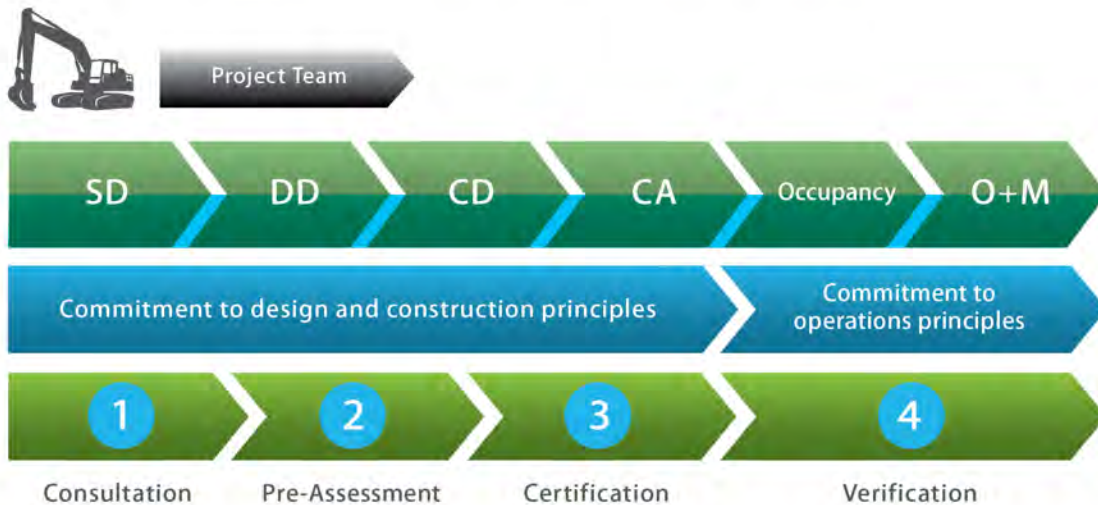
Project Team

SD

DD

CD

CA

Occupancy

O+M

Commitment to design and construction principles

Commitment to operations principles

1

2

3

4

Consultation

Pre-Assessment

Certification

Verification